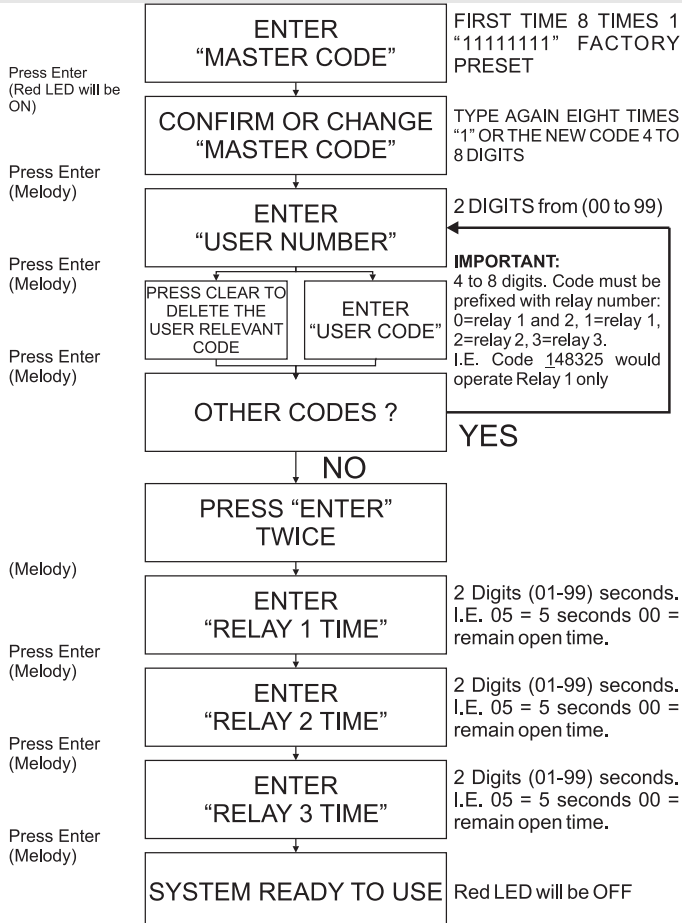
ENTER
"MASTER CODE"

FIRST TIME 8 TIMES 1 "11111111" FACTORY PRESET

Press Enter
(Red LED will be ON)

CONFIRM OR CHANGE
"MASTER CODE"

TYPE AGAIN EIGHT TIMES "1" OR THE NEW CODE 4 TO 8 DIGITS

Press Enter
(Melody)

ENTER
"USER NUMBER"

2 DIGITS from (00 to 99)

Press Enter
(Melody)

PRESS CLEAR TO DELETE THE USER RELEVANT CODE

ENTER
"USER CODE"

**IMPORTANT:**
4 to 8 digits. Code must be prefixed with relay number: 0=relay 1 and 2, 1=relay 1, 2=relay 2, 3=relay 3.
I.E. Code 148325 would operate Relay 1 only

Press Enter
(Melody)

OTHER CODES ?

YES

NO

PRESS "ENTER"
TWICE

(Melody)

ENTER
"RELAY 1 TIME"

2 Digits (01-99) seconds. I.E. 05 = 5 seconds 00 = remain open time.

Press Enter
(Melody)

ENTER
"RELAY 2 TIME"

2 Digits (01-99) seconds. I.E. 05 = 5 seconds 00 = remain open time.

Press Enter
(Melody)

ENTER
"RELAY 3 TIME"

2 Digits (01-99) seconds. I.E. 05 = 5 seconds 00 = remain open time.

Press Enter
(Melody)

SYSTEM READY TO USE

Red LED will be OFF